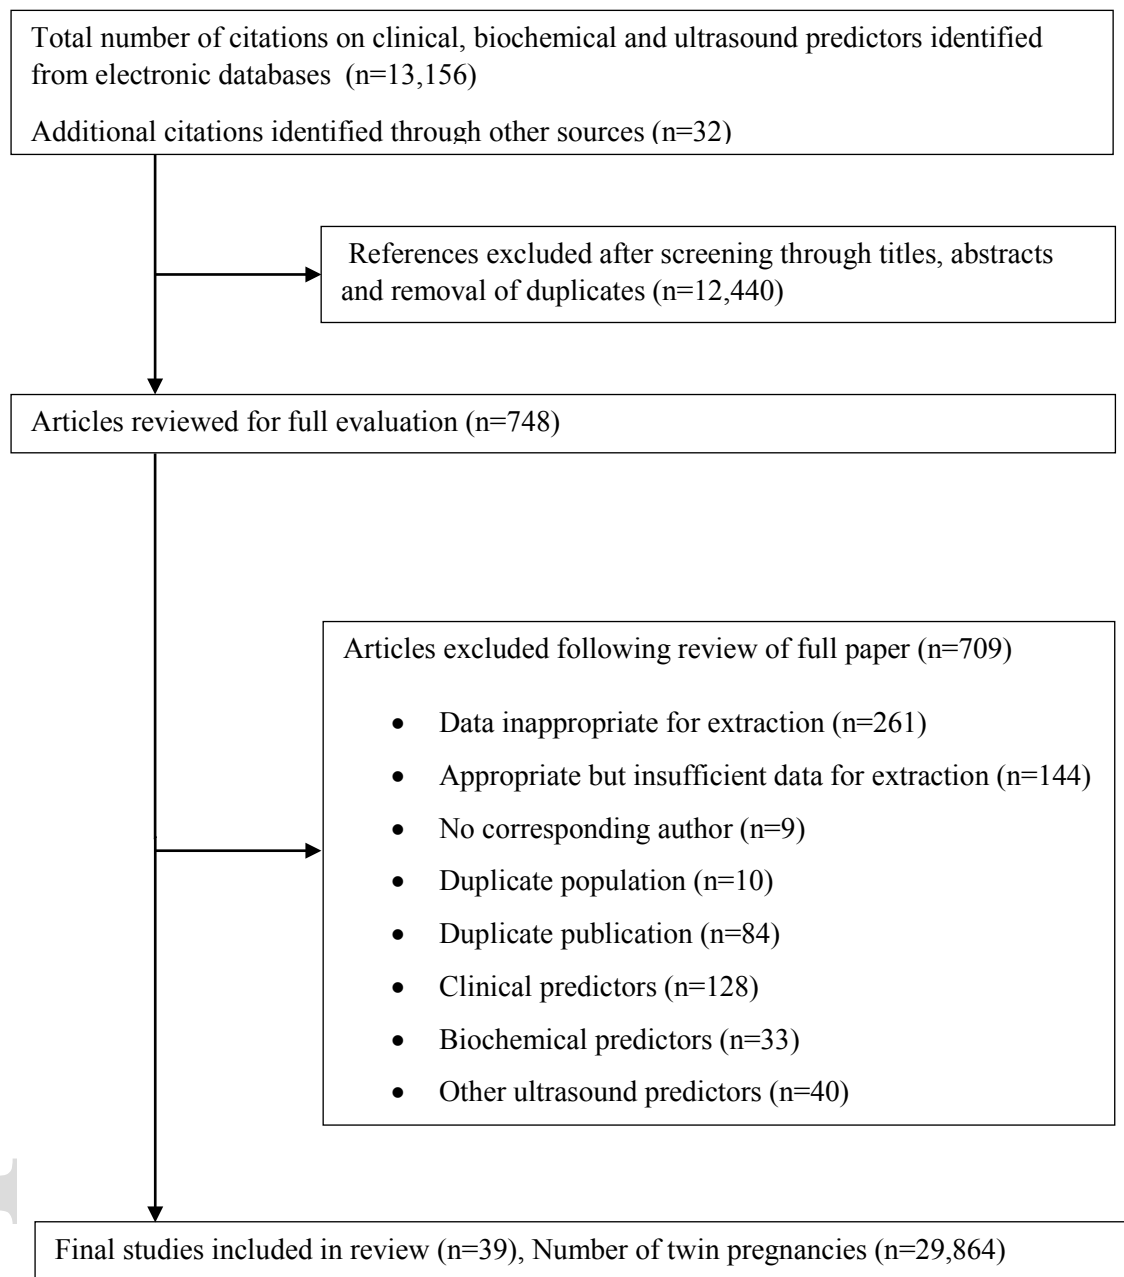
Total number of citations on clinical, biochemical and ultrasound predictors identified from electronic databases (n=13,156)

Additional citations identified through other sources (n=32)

References excluded after screening through titles, abstracts and removal of duplicates (n=12,440)

Articles reviewed for full evaluation (n=748)

Articles excluded following review of full paper (n=709)

- Data inappropriate for extraction (n=261)
- Appropriate but insufficient data for extraction (n=144)
- No corresponding author (n=9)
- Duplicate population (n=10)
- Duplicate publication (n=84)
- Clinical predictors (n=128)
- Biochemical predictors (n=33)
- Other ultrasound predictors (n=40)

Final studies included in review (n=39), Number of twin pregnancies (n=29,864)